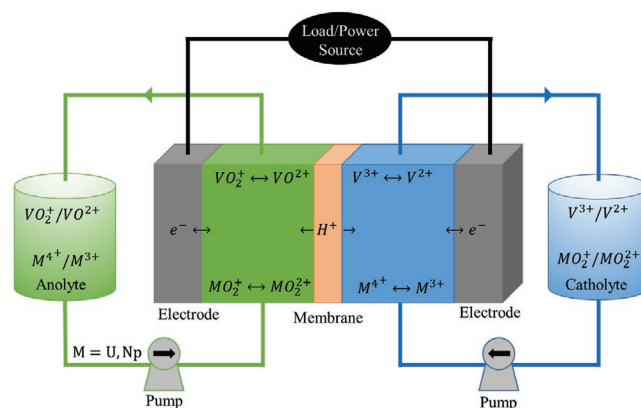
Load/Power Source

$VO_2^+/VO^{2+}$

$M^{4+}/M^{3+}$

Anolyte

$e^- \leftrightarrow$

$VO_2^+ \leftrightarrow VO^{2+}$

$MO_2^+ \leftrightarrow MO_2^{2+}$

$\leftarrow H^+ \rightarrow$

$V^{3+} \leftrightarrow V^{2+}$

$M^{4+} \leftrightarrow M^{3+}$

$\leftrightarrow e^-$

$V^{3+}/V^{2+}$

$MO_2^+/MO_2^{2+}$

Catholyte

Electrode

Membrane

Electrode

M = U, Np

Pump

Pump